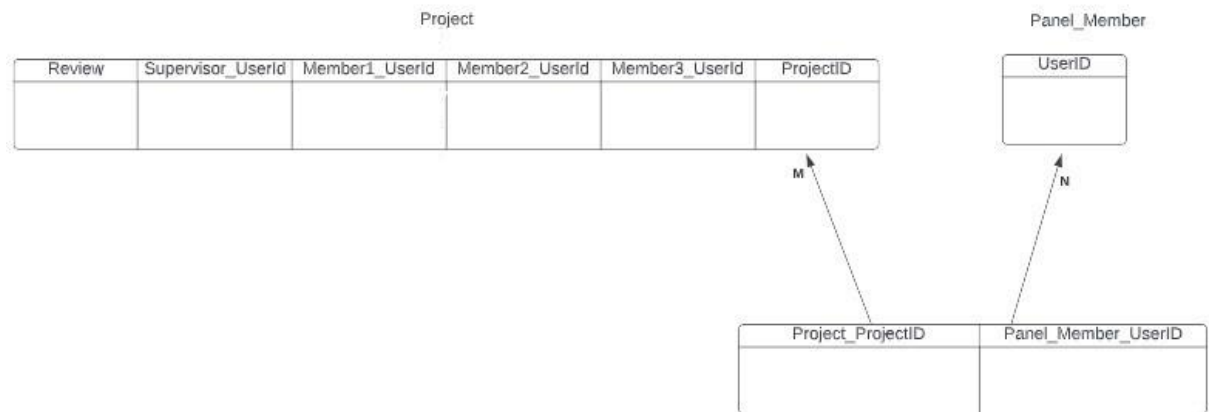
Project

| Review | Supervisor_UserId | Member1_UserId | Member2_UserId | Member3_UserId | ProjectID |
|---|---|---|---|---|---|
| | | | | | |

Panel_Member

| UserID |
|---|
| |

M

N

| Project_ProjectID | Panel_Member_UserID |
|---|---|
| | |